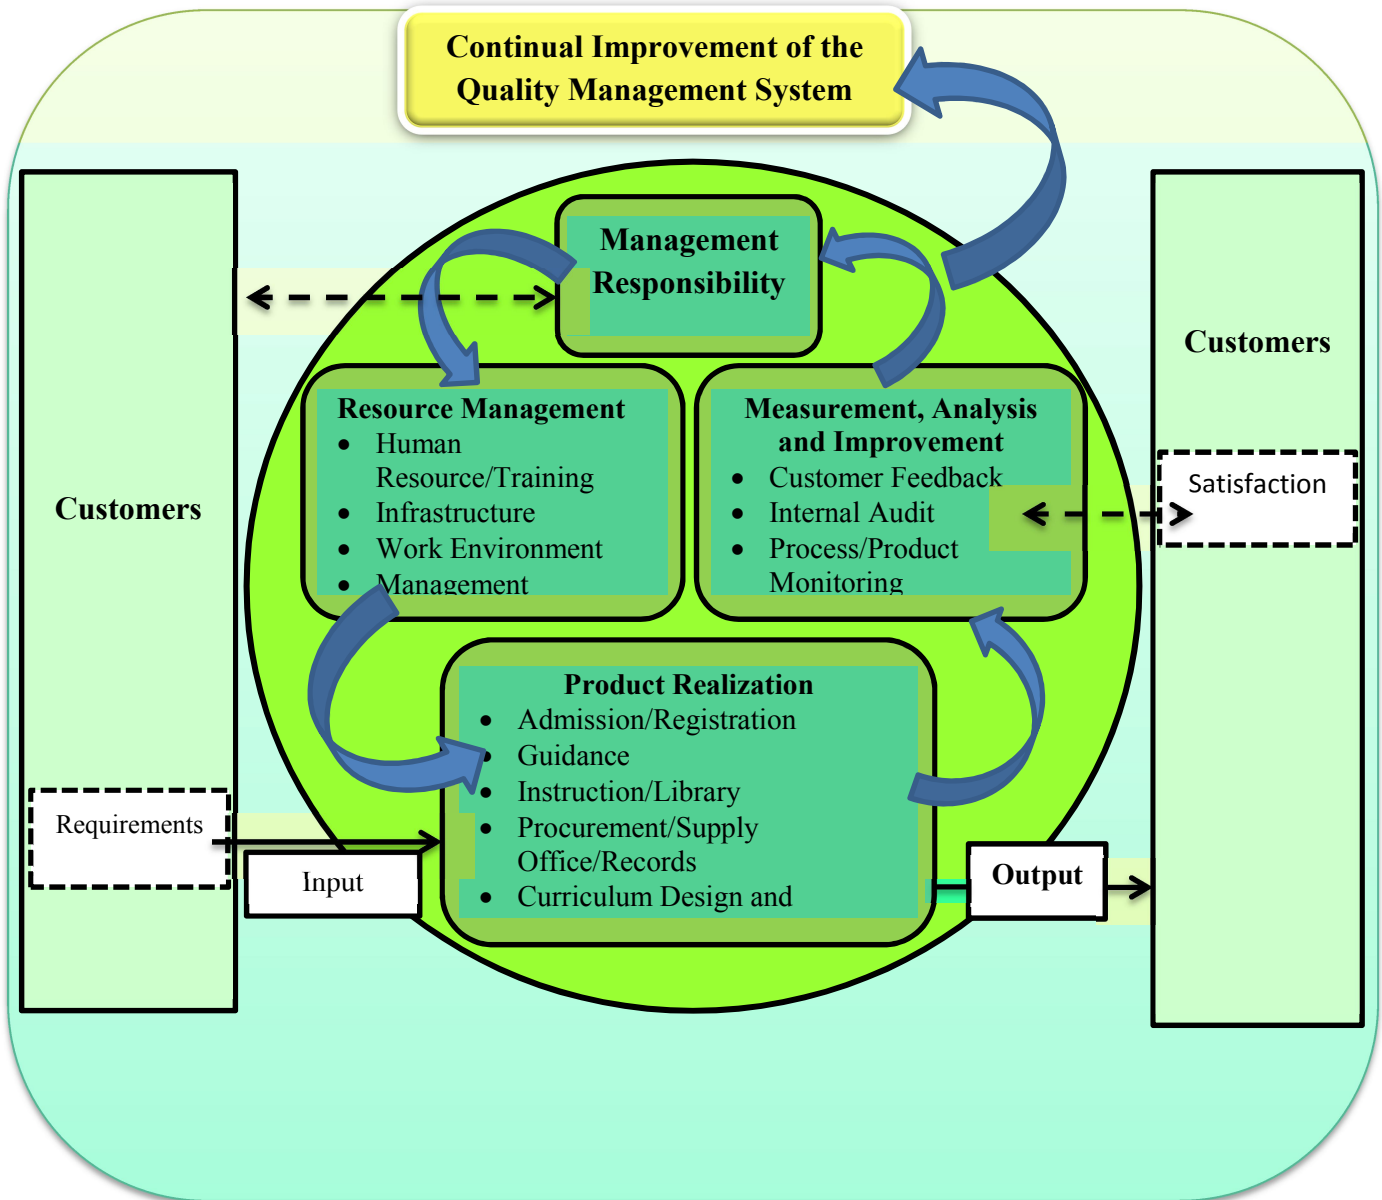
Continual Improvement of the Quality Management System

Management Responsibility

Customers

Customers

Resource Management
- Human Resource/Training
- Infrastructure
- Work Environment
- Management

Measurement, Analysis and Improvement
- Customer Feedback
- Internal Audit
- Process/Product Monitoring

Satisfaction

Product Realization
- Admission/Registration
- Guidance
- Instruction/Library
- Procurement/Supply Office/Records
- Curriculum Design and

Requirements

Input

Output